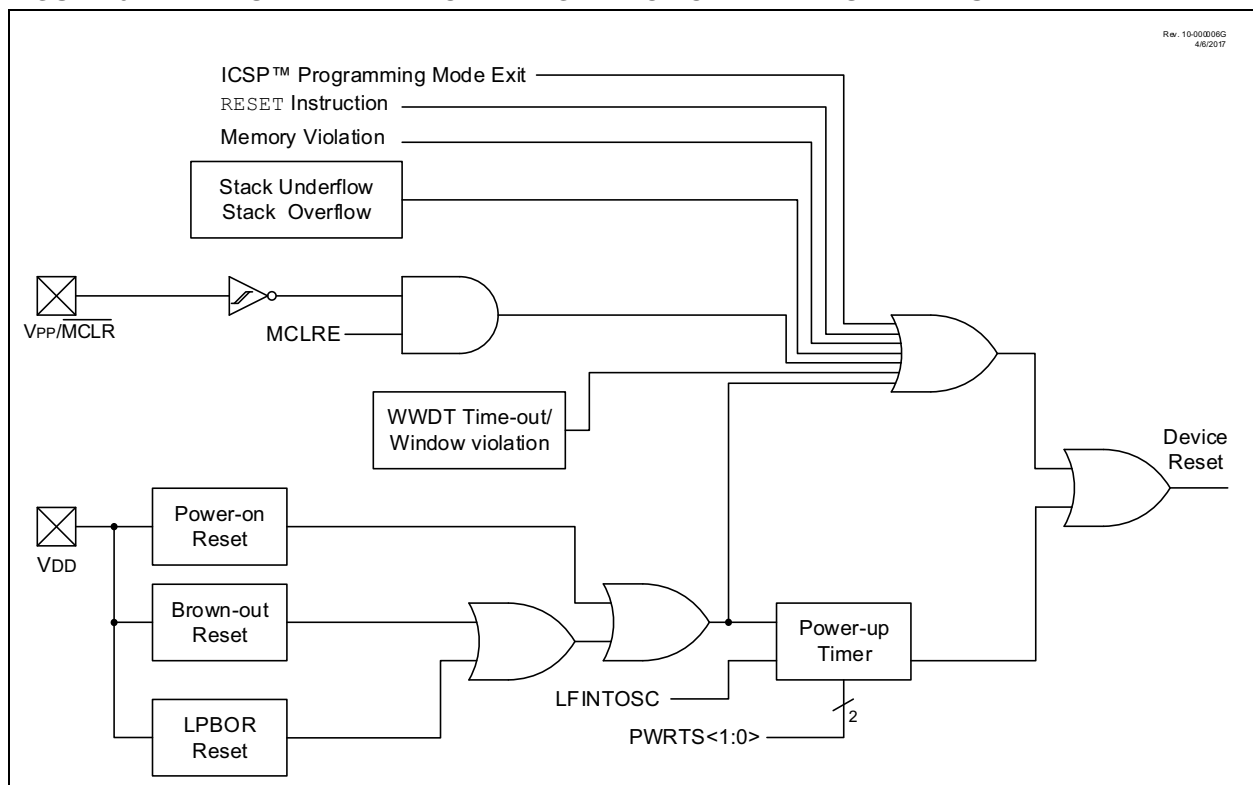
Rev. 10-000006G
4/6/2017

ICSP™ Programming Mode Exit

RESET Instruction

Memory Violation

Stack Underflow
Stack Overflow

VPP/$\overline{MCLR}$

MCLRE

WWDT Time-out/
Window violation

Device
Reset

VDD

Power-on
Reset

Brown-out
Reset

LPBOR
Reset

Power-up
Timer

LFINTOSC

2

PWRTS<1:0>